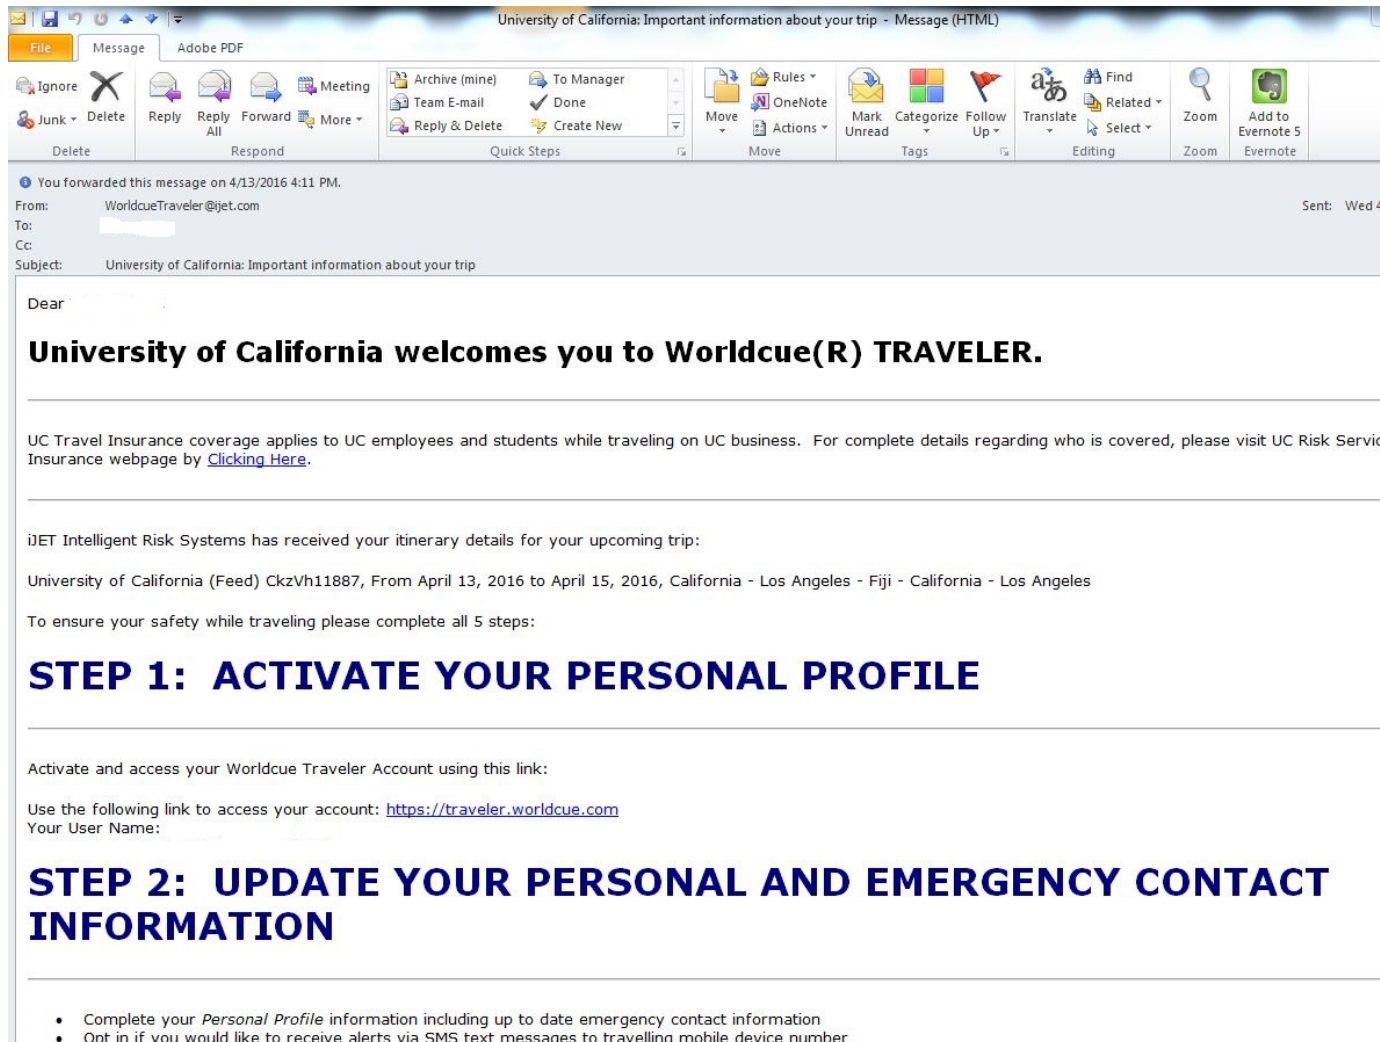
University of California: Important information about your trip - Message (HTML)

File Message Adobe PDF

Ignore Junk Delete
Delete

Reply Reply All Forward Meeting More
Respond

Archive (mine) Team E-mail Reply & Delete To Manager Done Create New
Quick Steps

Move Rules OneNote Actions
Move

Mark Unread Categorize Follow Up
Tags

Translate Find Related Select
Editing

Zoom
Zoom

Add to Evernote 5
Evernote

You forwarded this message on 4/13/2016 4:11 PM.
From: WorldcueTraveler@ijet.com
To:
Cc:
Subject: University of California: Important information about your trip
Sent: Wed

Dear

University of California welcomes you to Worldcue(R) TRAVELER.

UC Travel Insurance coverage applies to UC employees and students while traveling on UC business. For complete details regarding who is covered, please visit UC Risk Servi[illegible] Insurance webpage by Clicking Here.

iJET Intelligent Risk Systems has received your itinerary details for your upcoming trip:

University of California (Feed) CkzVh11887, From April 13, 2016 to April 15, 2016, California - Los Angeles - Fiji - California - Los Angeles

To ensure your safety while traveling please complete all 5 steps:

STEP 1: ACTIVATE YOUR PERSONAL PROFILE

Activate and access your Worldcue Traveler Account using this link:

Use the following link to access your account: https://traveler.worldcue.com
Your User Name:

STEP 2: UPDATE YOUR PERSONAL AND EMERGENCY CONTACT INFORMATION

• Complete your Personal Profile information including up to date emergency contact information
• Opt in if you would like to receive alerts via SMS text messages to travelling mobile device number